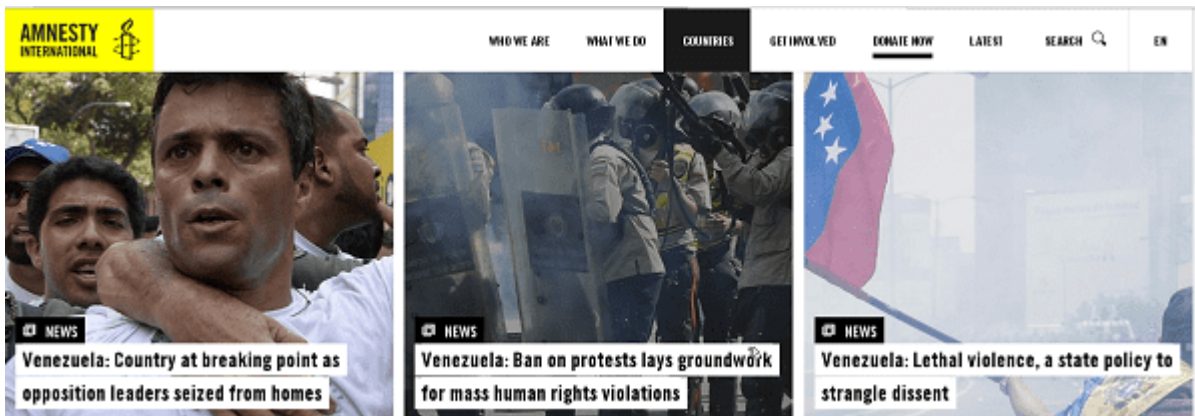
AMNESTY INTERNATIONAL

WHO WE ARE WHAT WE DO COUNTRIES GET INVOLVED DONATE NOW LATEST SEARCH EN

NEWS
Venezuela: Country at breaking point as opposition leaders seized from homes

NEWS
Venezuela: Ban on protests lays groundwork for mass human rights violations

NEWS
Venezuela: Lethal violence, a state policy to strangle dissent